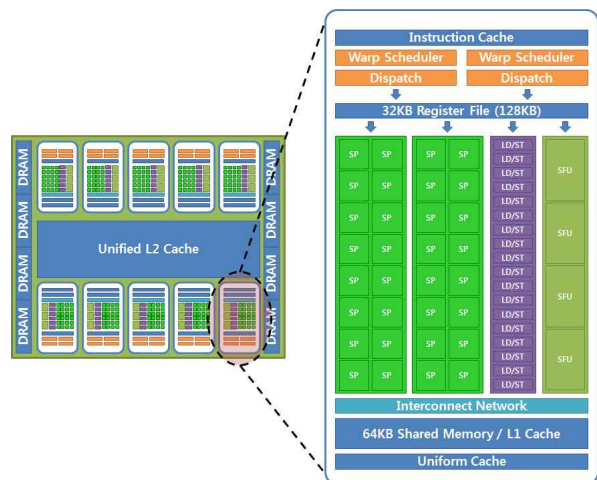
DRAM
DRAM
DRAM
DRAM
DRAM
DRAM
DRAM
DRAM

Unified L2 Cache

Instruction Cache

Warp Scheduler
Warp Scheduler

Dispatch
Dispatch

32KB Register File (128KB)

| SP | SP | SP | SP | LD/ST | SFU |
|---|---|---|---|---|---|
| SP | SP | SP | SP | LD/ST | |
| SP | SP | SP | SP | LD/ST | |
| SP | SP | SP | SP | LD/ST | |
| SP | SP | SP | SP | LD/ST | SFU |
| SP | SP | SP | SP | LD/ST | |
| SP | SP | SP | SP | LD/ST | |
| SP | SP | SP | SP | LD/ST | |
| | | | | LD/ST | SFU |
| | | | | LD/ST | |
| | | | | LD/ST | |
| | | | | LD/ST | |
| | | | | LD/ST | SFU |
| | | | | LD/ST | |
| | | | | LD/ST | |
| | | | | LD/ST | |

Interconnect Network

64KB Shared Memory / L1 Cache

Uniform Cache